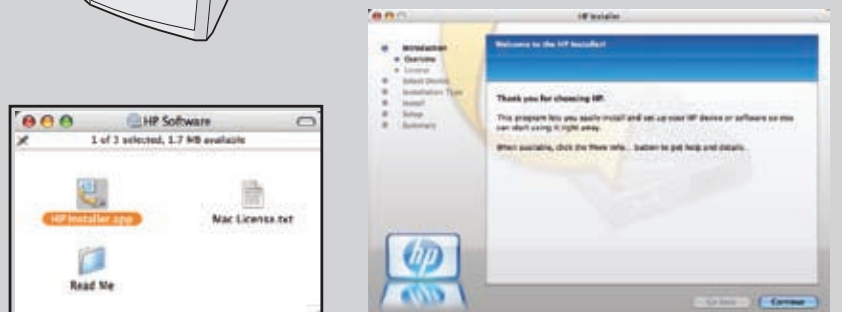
HP Software
1 of 3 selected, 1.7 MB available
HP Installer.app
Mac License.txt
Read Me

HP Installer
Introduction
Overview
License
Select Device
Installation Type
Install
Setup
Summary
Welcome to the HP Installer!
Thank you for choosing HP.
This program lets you easily install and set up your HP device or software so you can start using it right away.
When available, click the More Info... button to get help and details.
hp
Go Back
Continue